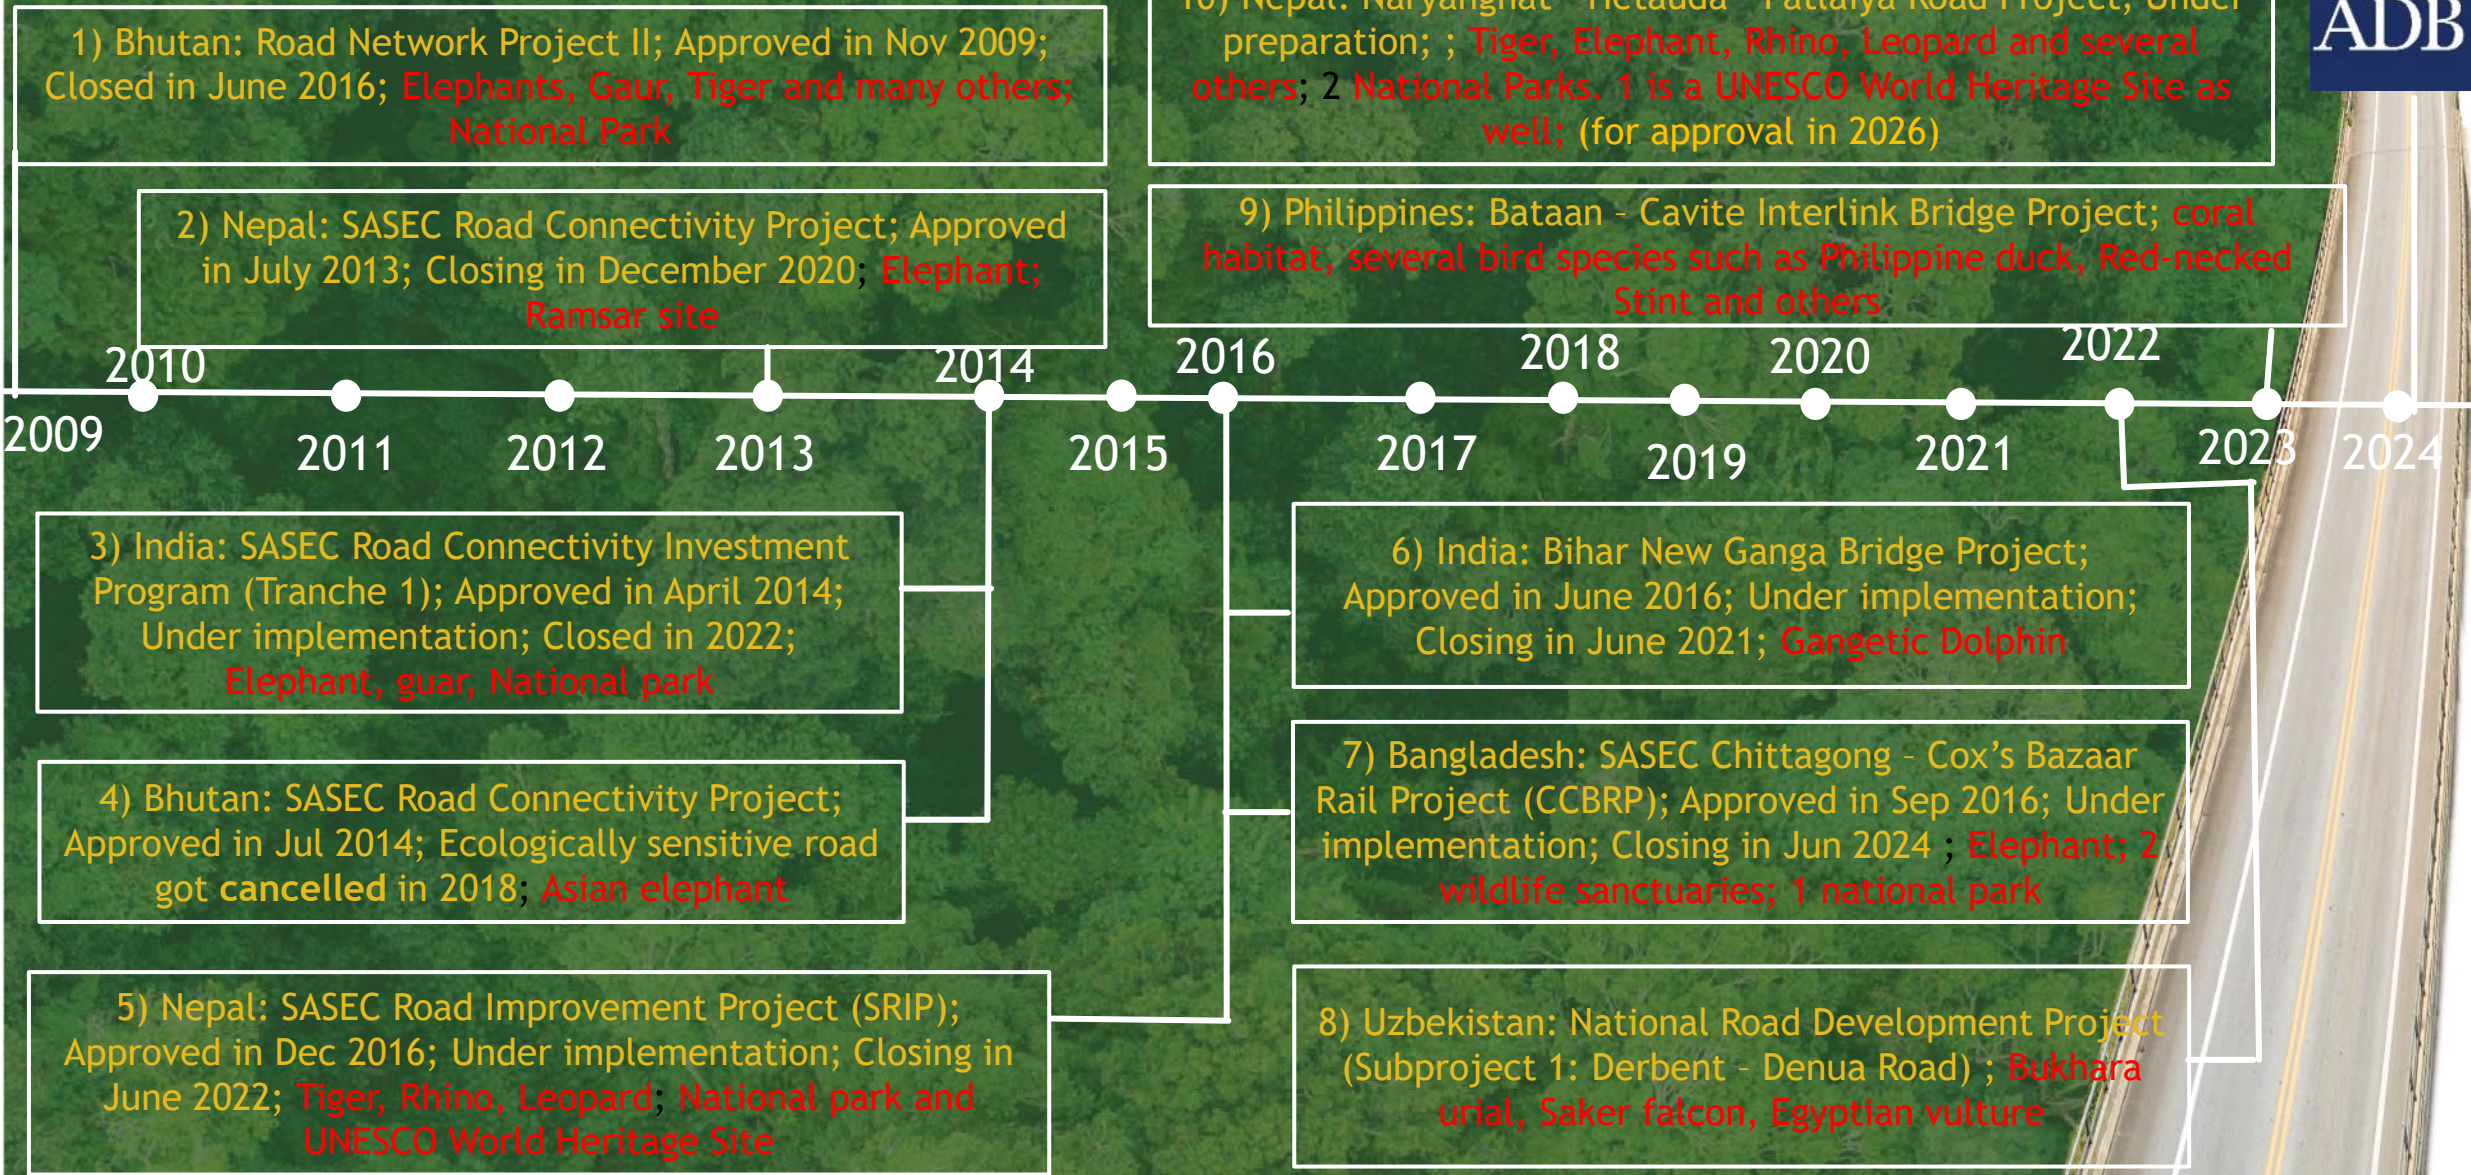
1) Bhutan: Road Network Project II; Approved in Nov 2009; Closed in June 2016; Elephants, Gaur, Tiger and many others; National Park

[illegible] Nepal: Narayanghat – Hetauda – Pathlaiya Road Project; Under preparation; ; Tiger, Elephant, Rhino, Leopard and several others; 2 National Parks, 1 is a UNESCO World Heritage Site as well; (for approval in 2026)

ADB

2) Nepal: SASEC Road Connectivity Project; Approved in July 2013; Closing in December 2020; Elephant; Ramsar site

9) Philippines: Bataan – Cavite Interlink Bridge Project; coral habitat, several bird species such as Philippine duck, Red-necked Stint and others

2009 2010 2011 2012 2013 2014 2015 2016 2017 2018 2019 2020 2021 2022 2023 2024

3) India: SASEC Road Connectivity Investment Program (Tranche 1); Approved in April 2014; Under implementation; Closed in 2022; Elephant, guar, National park

6) India: Bihar New Ganga Bridge Project; Approved in June 2016; Under implementation; Closing in June 2021; Gangetic Dolphin

4) Bhutan: SASEC Road Connectivity Project; Approved in Jul 2014; Ecologically sensitive road got cancelled in 2018; Asian elephant

7) Bangladesh: SASEC Chittagong – Cox's Bazaar Rail Project (CCBRP); Approved in Sep 2016; Under implementation; Closing in Jun 2024 ; Elephant; 2 wildlife sanctuaries; 1 national park

5) Nepal: SASEC Road Improvement Project (SRIP); Approved in Dec 2016; Under implementation; Closing in June 2022; Tiger, Rhino, Leopard; National park and UNESCO World Heritage Site

8) Uzbekistan: National Road Development Project (Subproject 1: Derbent – Denua Road) ; Bukhara urial, Saker falcon, Egyptian vulture